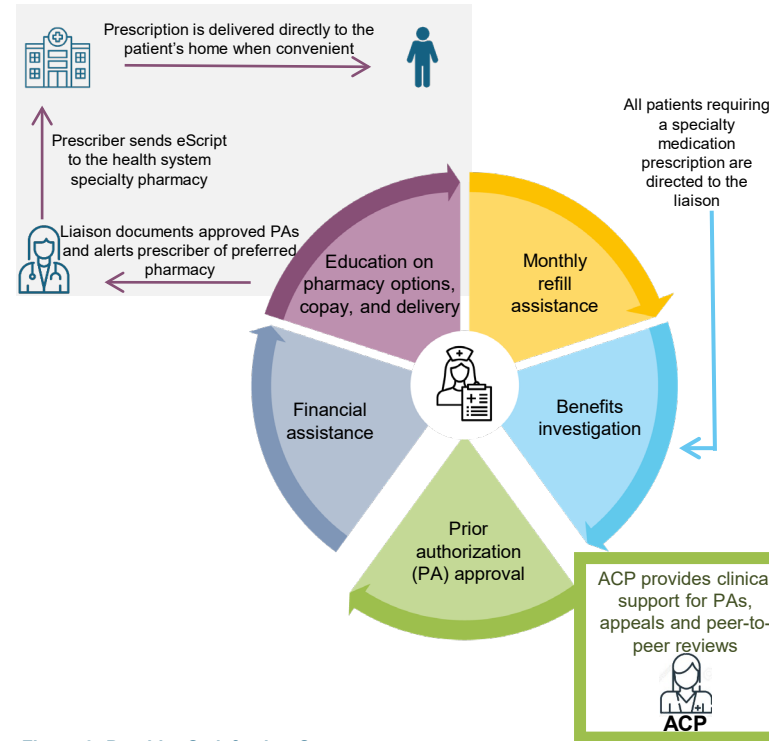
Prescription is delivered directly to the patient's home when convenient

Prescriber sends eScript to the health system specialty pharmacy

Liaison documents approved PAs and alerts prescriber of preferred pharmacy

All patients requiring a specialty medication prescription are directed to the liaison

Education on pharmacy options, copay, and delivery

Monthly refill assistance

Benefits investigation

Prior authorization (PA) approval

Financial assistance

ACP provides clinica support for PAs, appeals and peer-to-peer reviews

ACP

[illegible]